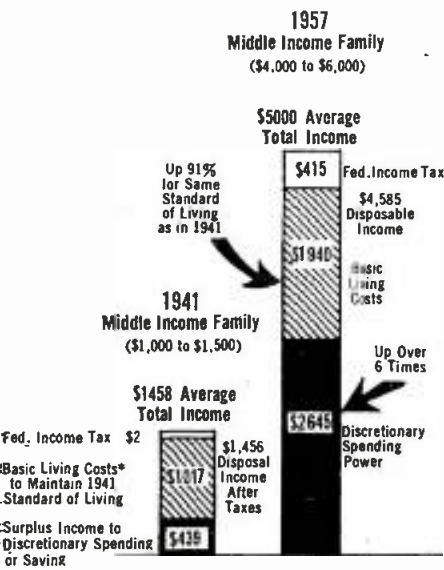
1957
Middle Income Family
($4,000 to $6,000)

$5000 Average Total Income

$415 Fed. Income Tax

$4,585 Disposable Income

Up 91% for Same Standard of Living as in 1941

$1940

Basic Living Costs

1941
Middle Income Family
($1,000 to $1,500)

Up Over 6 Times

$2645

Discretionary Spending Power

$1458 Average Total Income

Fed. Income Tax $2

Basic Living Costs* to Maintain 1941 Standard of Living

$1,456 Disposal Income After Taxes

$1017

Surplus Income to Discretionary Spending or Saving

$439